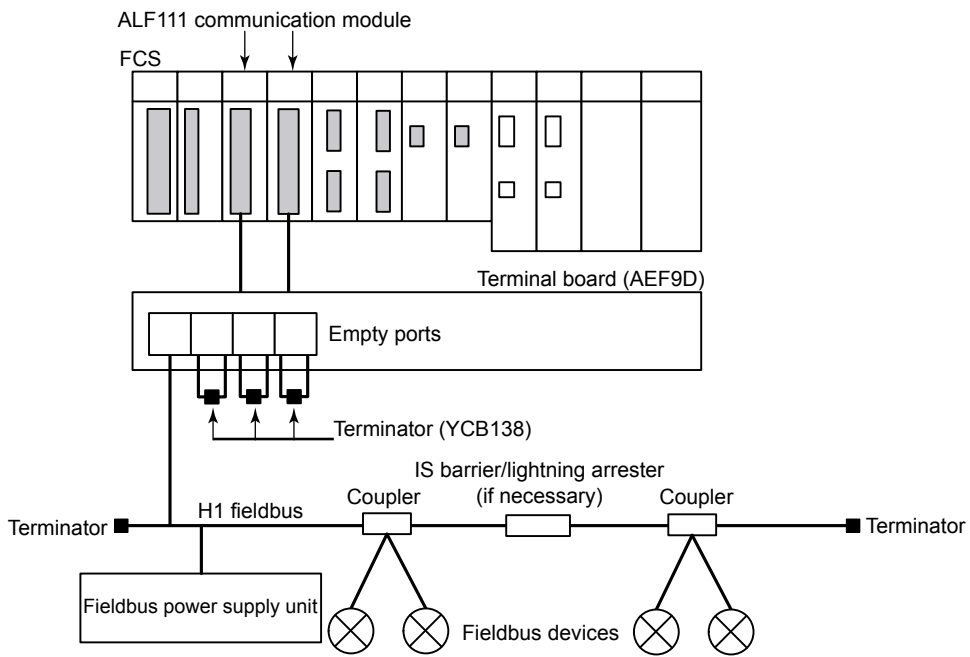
ALF111 communication module

FCS

Terminal board (AEF9D)

Empty ports

Terminator (YCB138)

IS barrier/lightning arrester (if necessary)

Coupler

Coupler

Terminator

H1 fieldbus

Terminator

Fieldbus power supply unit

Fieldbus devices